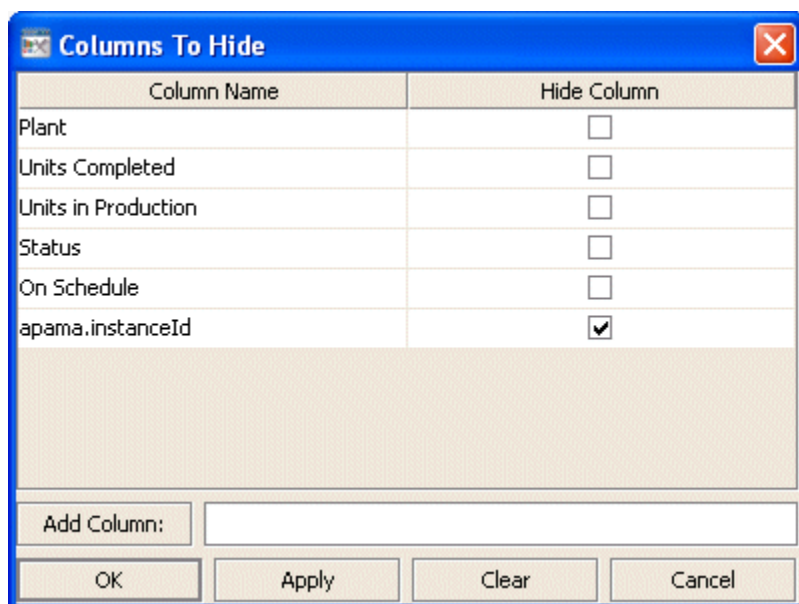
Columns To Hide

| Column Name | Hide Column |
|---|---|
| Plant | ☐ |
| Units Completed | ☐ |
| Units in Production | ☐ |
| Status | ☐ |
| On Schedule | ☐ |
| apama.instanceId | ☑ |

Add Column:

OK Apply Clear Cancel